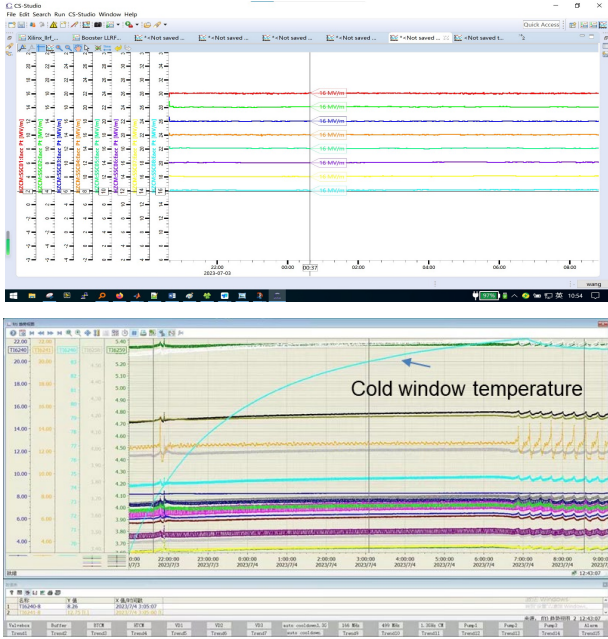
CS-Studio
File Edit Search Run CS-Studio Window Help
Quick Access
Xilinx_8rf... Booster LLRF... *<Not saved ... *<Not saved ... *<Not saved ... *<Not saved ... *<Not saved ... *<Not saved t...
16 MV/m
16 MV/m
16 MV/m
16 MV/m
16 MV/m
16 MV/m
16 MV/m
16 MV/m
22:00
2023-07-03
00:00
00:37
02:00
04:00
06:00
08:00
wang
10:54

22.00
20.00
18.00
16.00
14.00
12.00
10.00
8.00
6.00
4.00
5.40
5.20
5.00
4.80
4.60
4.40
4.20
4.00
3.80
3.60
3.40
Cold window temperature
21:00:00 2023/7/3
22:00:00 2023/7/3
23:00:00 2023/7/3
0:00:00 2023/7/4
1:00:00 2023/7/4
2:00:00 2023/7/4
3:00:00 2023/7/4
4:00:00 2023/7/4
5:00:00 2023/7/4
6:00:00 2023/7/4
7:00:00 2023/7/4
8:00:00 2023/7/4
9:00
12:43:07
TI6240-8 8.26 2023/7/4 1:05:07
12:43:07
Valvebox Buffer HTCM HTCM VD1 VD2 VD3 auto cooldown1.2K 2K6 MHz 499 MHz 1.3GHz CM Pump1 Pump2 Pump3 Alarm
Trend1 Trend2 Trend3 Trend4 Trend5 Trend6 Trend7 auto cooldown Trend9 Trend10 Trend11 Trend12 Trend13 Trend14 Trend15